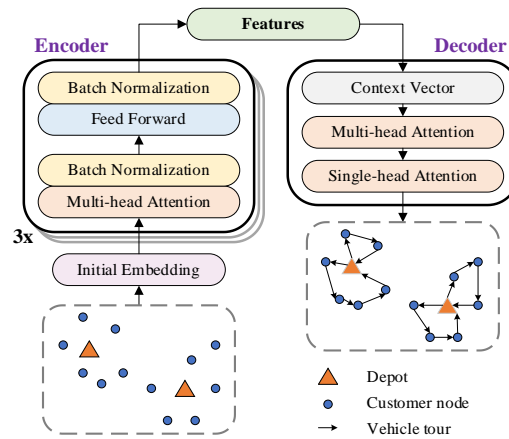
Features

Encoder

Batch Normalization

Feed Forward

Batch Normalization

Multi-head Attention

3x

Initial Embedding

Decoder

Context Vector

Multi-head Attention

Single-head Attention

Depot

Customer node

Vehicle tour